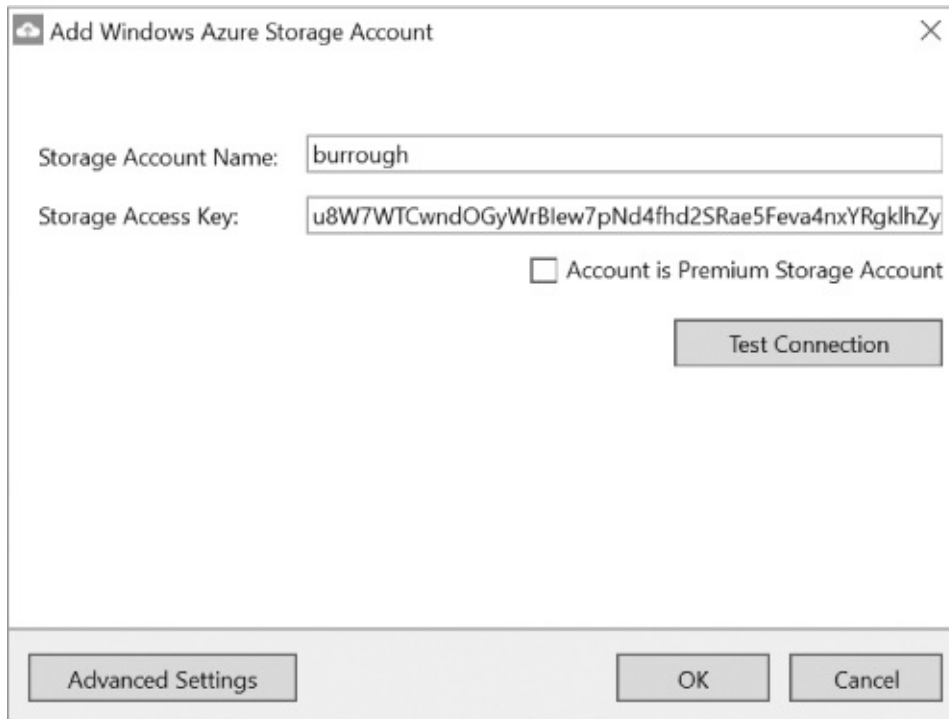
Add Windows Azure Storage Account

Storage Account Name: burrough

Storage Access Key: u8W7WTCwndOGyWrBlew7pNd4fhd2SRae5Feva4nxYRgklhZy

Account is Premium Storage Account

Test Connection

Advanced Settings

OK

Cancel